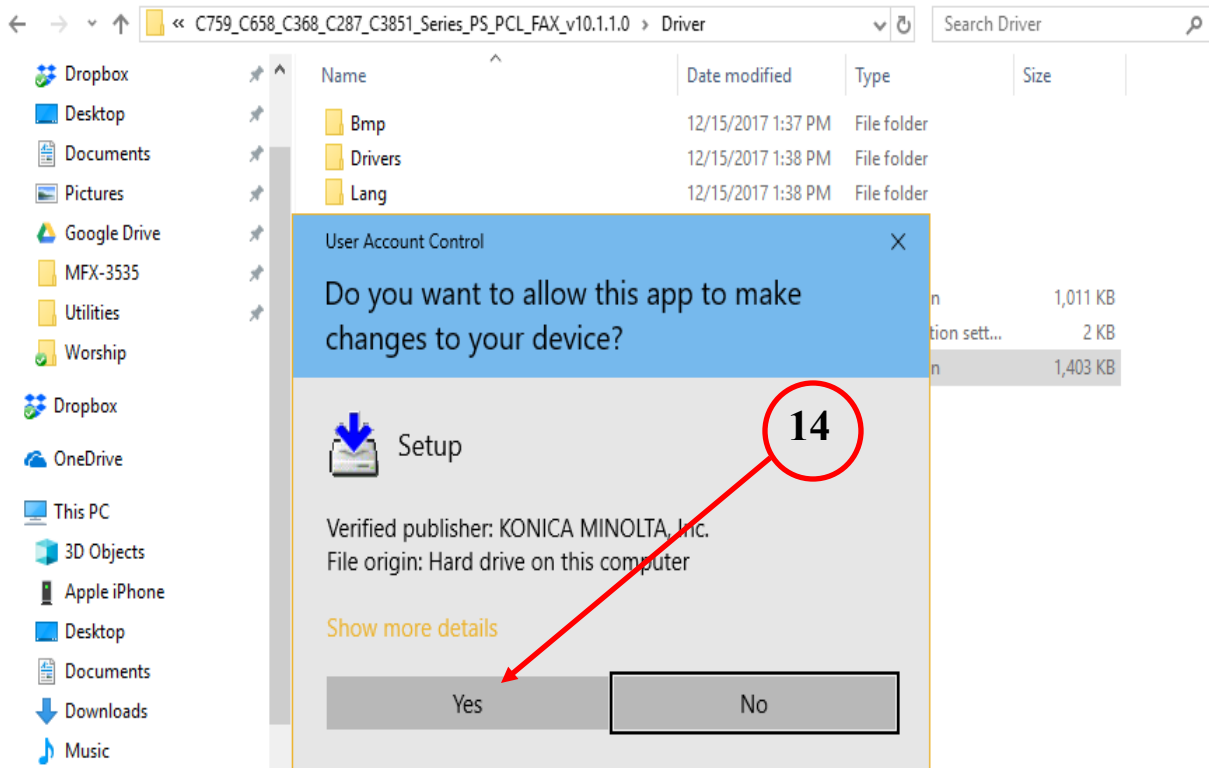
« C759_C658_C368_C287_C3851_Series_PS_PCL_FAX_v10.1.1.0 › Driver

Search Driver

Dropbox
Desktop
Documents
Pictures
Google Drive
MFX-3535
Utilities
Worship
Dropbox
OneDrive
This PC
3D Objects
Apple iPhone
Desktop
Documents
Downloads
Music

| Name | Date modified | Type | Size |
|---|---|---|---|
| Bmp | 12/15/2017 1:37 PM | File folder | |
| Drivers | 12/15/2017 1:38 PM | File folder | |
| Lang | 12/15/2017 1:38 PM | File folder | |
| | | n | 1,011 KB |
| | | tion sett... | 2 KB |
| | | n | 1,403 KB |

User Account Control

Do you want to allow this app to make changes to your device?

Setup

Verified publisher: KONICA MINOLTA, Inc.
File origin: Hard drive on this computer

Show more details

Yes

No

14